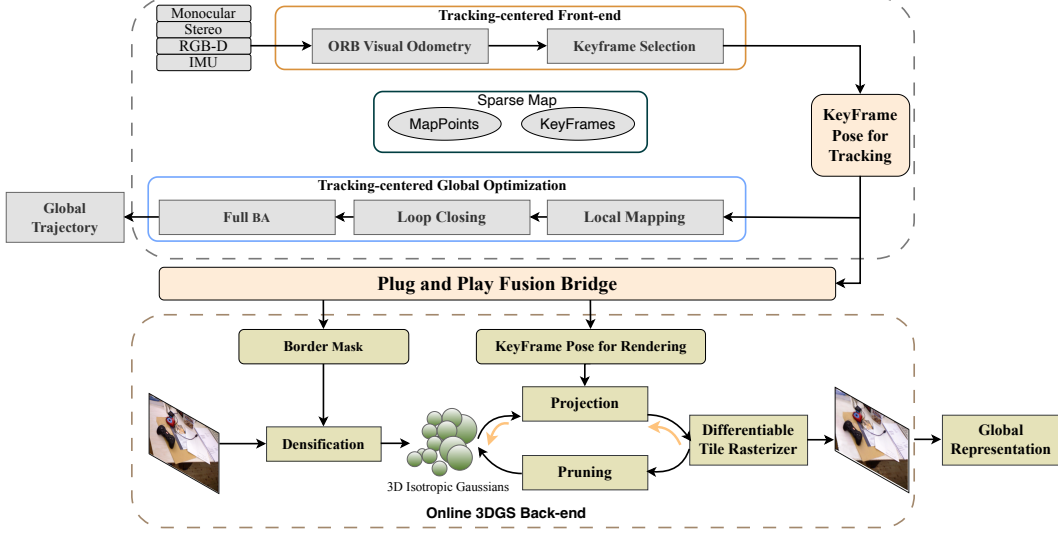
Monocular
Stereo
RGB-D
IMU

Tracking-centered Front-end

ORB Visual Odometry

Keyframe Selection

Sparse Map

MapPoints

KeyFrames

KeyFrame Pose for Tracking

Tracking-centered Global Optimization

Global Trajectory

Full BA

Loop Closing

Local Mapping

Plug and Play Fusion Bridge

Border Mask

KeyFrame Pose for Rendering

Projection

Densification

Differentiable Tile Rasterizer

Global Representation

Pruning

3D Isotropic Gaussians

Online 3DGS Back-end